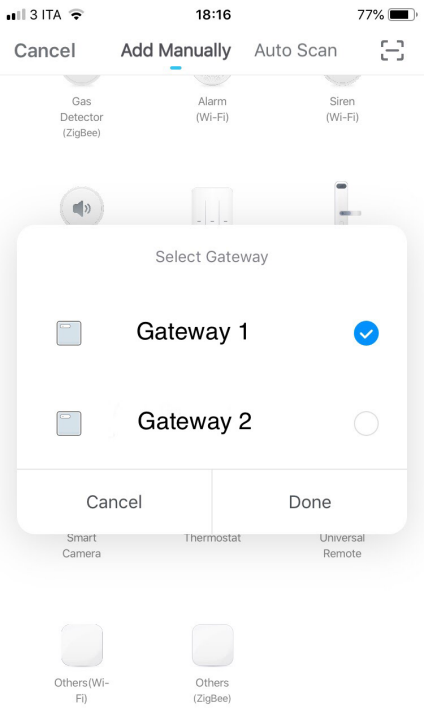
3 ITA 18:16 77%

Cancel Add Manually Auto Scan

Gas Detector (ZigBee)

Alarm (Wi-Fi)

Siren (Wi-Fi)

Select Gateway

Gateway 1

Gateway 2

Cancel

Done

Smart Camera

Thermostat

Universal Remote

Others(Wi-Fi)

Others (ZigBee)